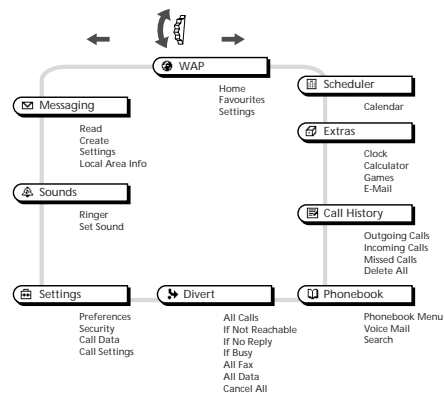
WAP

Home
Favourites
Settings

Messaging

Read
Create
Settings
Local Area Info

Scheduler

Calendar

Extras

Clock
Calculator
Games
E-Mail

Sounds

Ringer
Set Sound

Call History

Outgoing Calls
Incoming Calls
Missed Calls
Delete All

Settings

Preferences
Security
Call Data
Call Settings

Divert

All Calls
If Not Reachable
If No Reply
If Busy
All Fax
All Data
Cancel All

Phonebook

Phonebook Menu
Voice Mail
Search